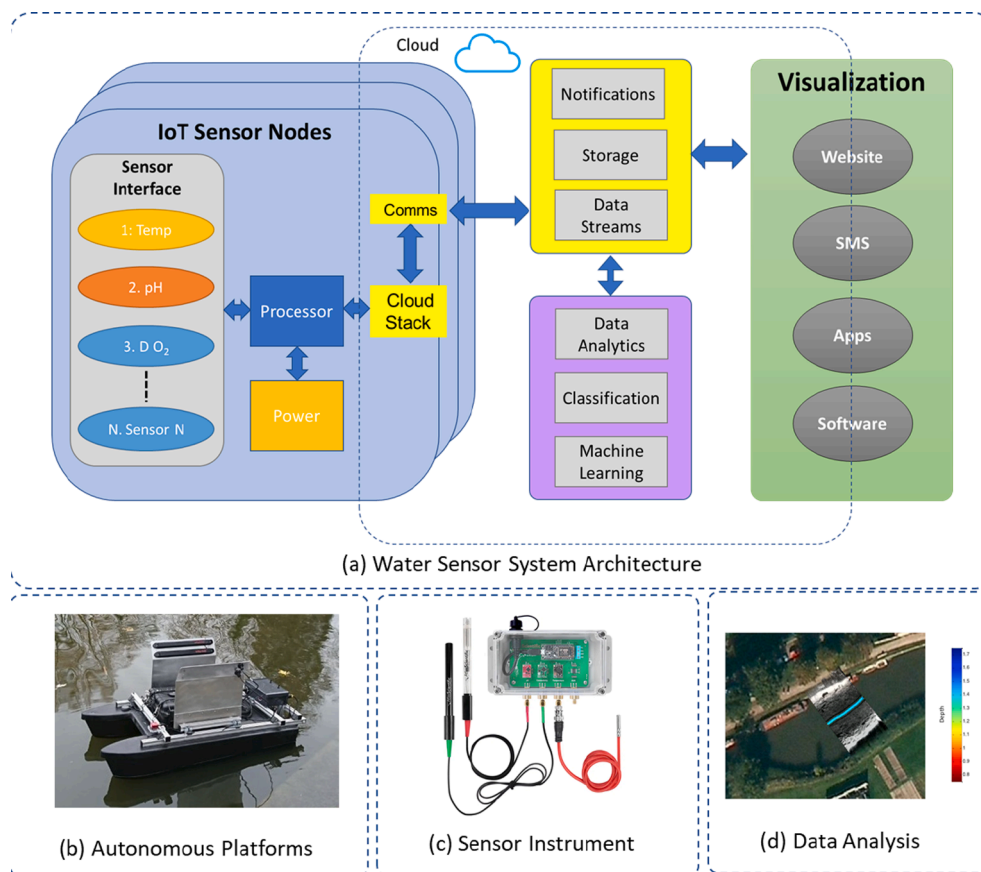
Cloud

IoT Sensor Nodes

Sensor Interface

1: Temp

2. pH

3. D $O_2$

N. Sensor N

Processor

Power

Comms

Cloud Stack

Notifications

Storage

Data Streams

Data Analytics

Classification

Machine Learning

Visualization

Website

SMS

Apps

Software

(a) Water Sensor System Architecture

Depth

(b) Autonomous Platforms

(c) Sensor Instrument

(d) Data Analysis